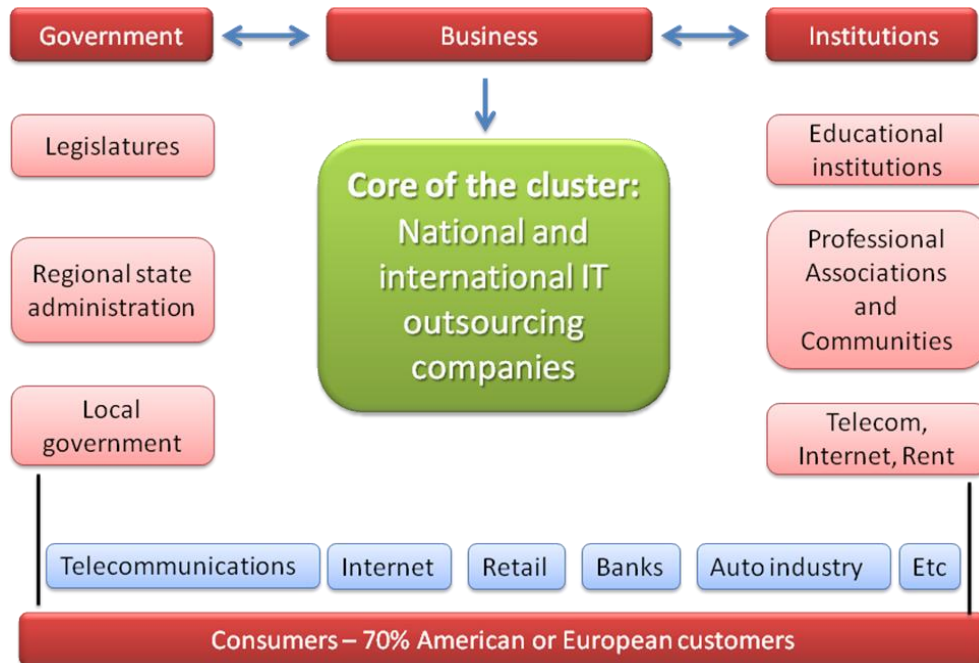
Government

Business

Institutions

Legislatures

Core of the cluster: National and international IT outsourcing companies

Educational institutions

Regional state administration

Professional Associations and Communities

Local government

Telecom, Internet, Rent

Telecommunications

Internet

Retail

Banks

Auto industry

Etc

Consumers – 70% American or European customers